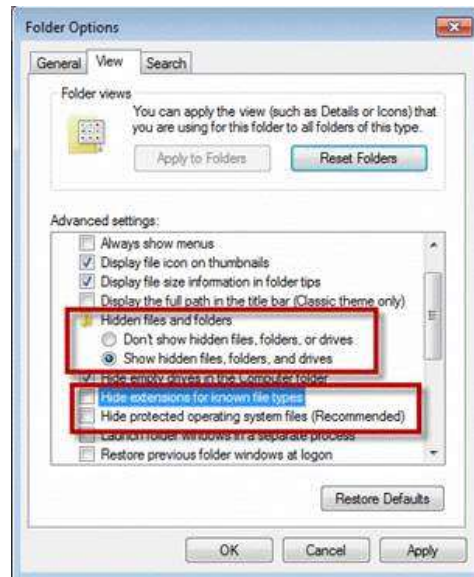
Folder Options

General View Search

Folder views

You can apply the view (such as Details or Icons) that you are using for this folder to all folders of this type.

Apply to Folders

Reset Folders

Advanced settings:

Always show menus

Display file icon on thumbnails

Display file size information in folder tips

Display the full path in the title bar (Classic theme only)

Hidden files and folders

Don't show hidden files, folders, or drives

Show hidden files, folders, and drives

Hide empty drives in the Computer folder

Hide extensions for known file types

Hide protected operating system files (Recommended)

Launch folder windows in a separate process

Restore previous folder windows at logon

Restore Defaults

OK Cancel Apply